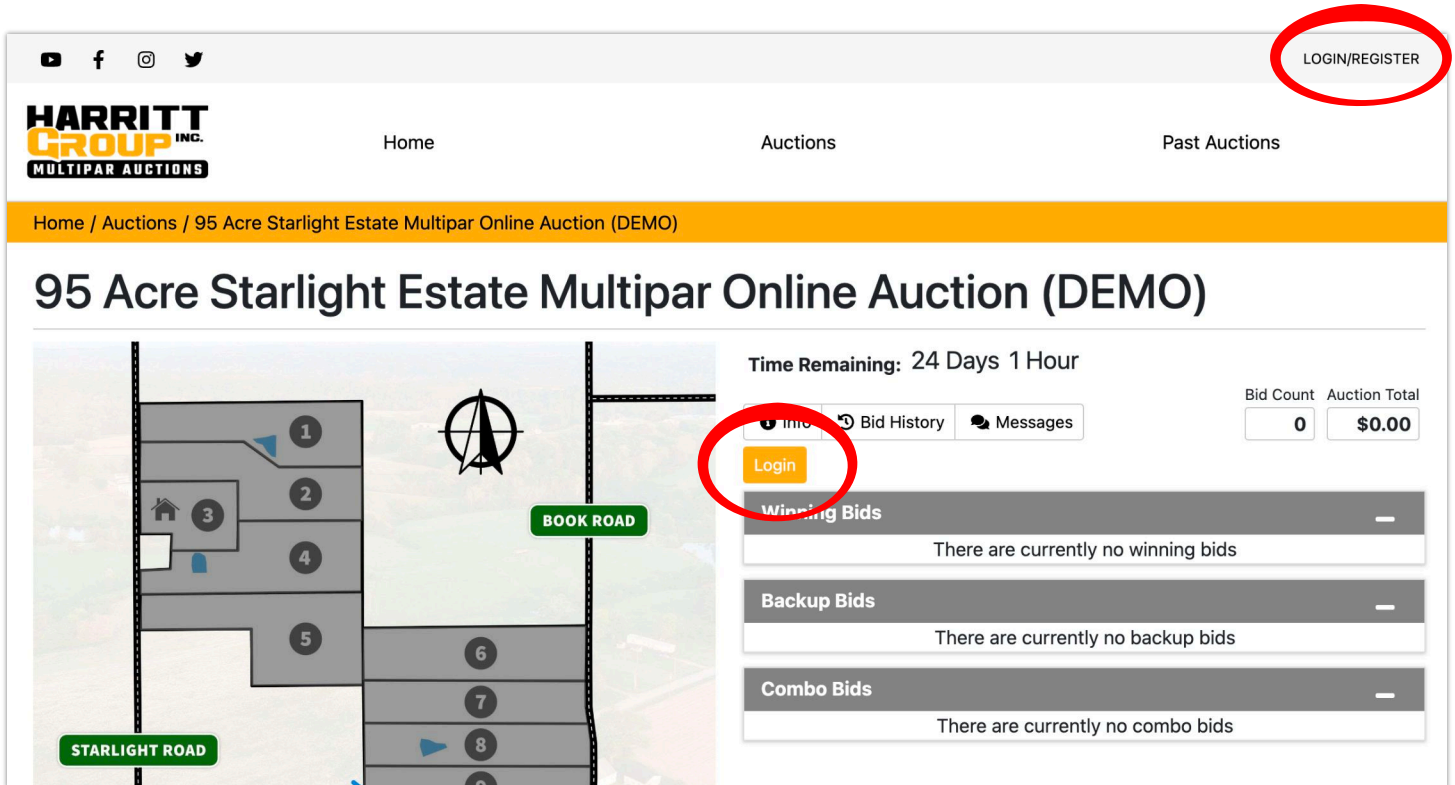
LOGIN/REGISTER

HARRITT GROUP INC. MULTIPAR AUCTIONS

Home

Auctions

Past Auctions

Home / Auctions / 95 Acre Starlight Estate Multipar Online Auction (DEMO)

95 Acre Starlight Estate Multipar Online Auction (DEMO)

1
2
3
4
5
6
7
8
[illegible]

BOOK ROAD

STARLIGHT ROAD

Time Remaining: 24 Days 1 Hour

Bid Count
0

Auction Total
$0.00

Info | Bid History | Messages

Login

Winning Bids
There are currently no winning bids

Backup Bids
There are currently no backup bids

Combo Bids
There are currently no combo bids